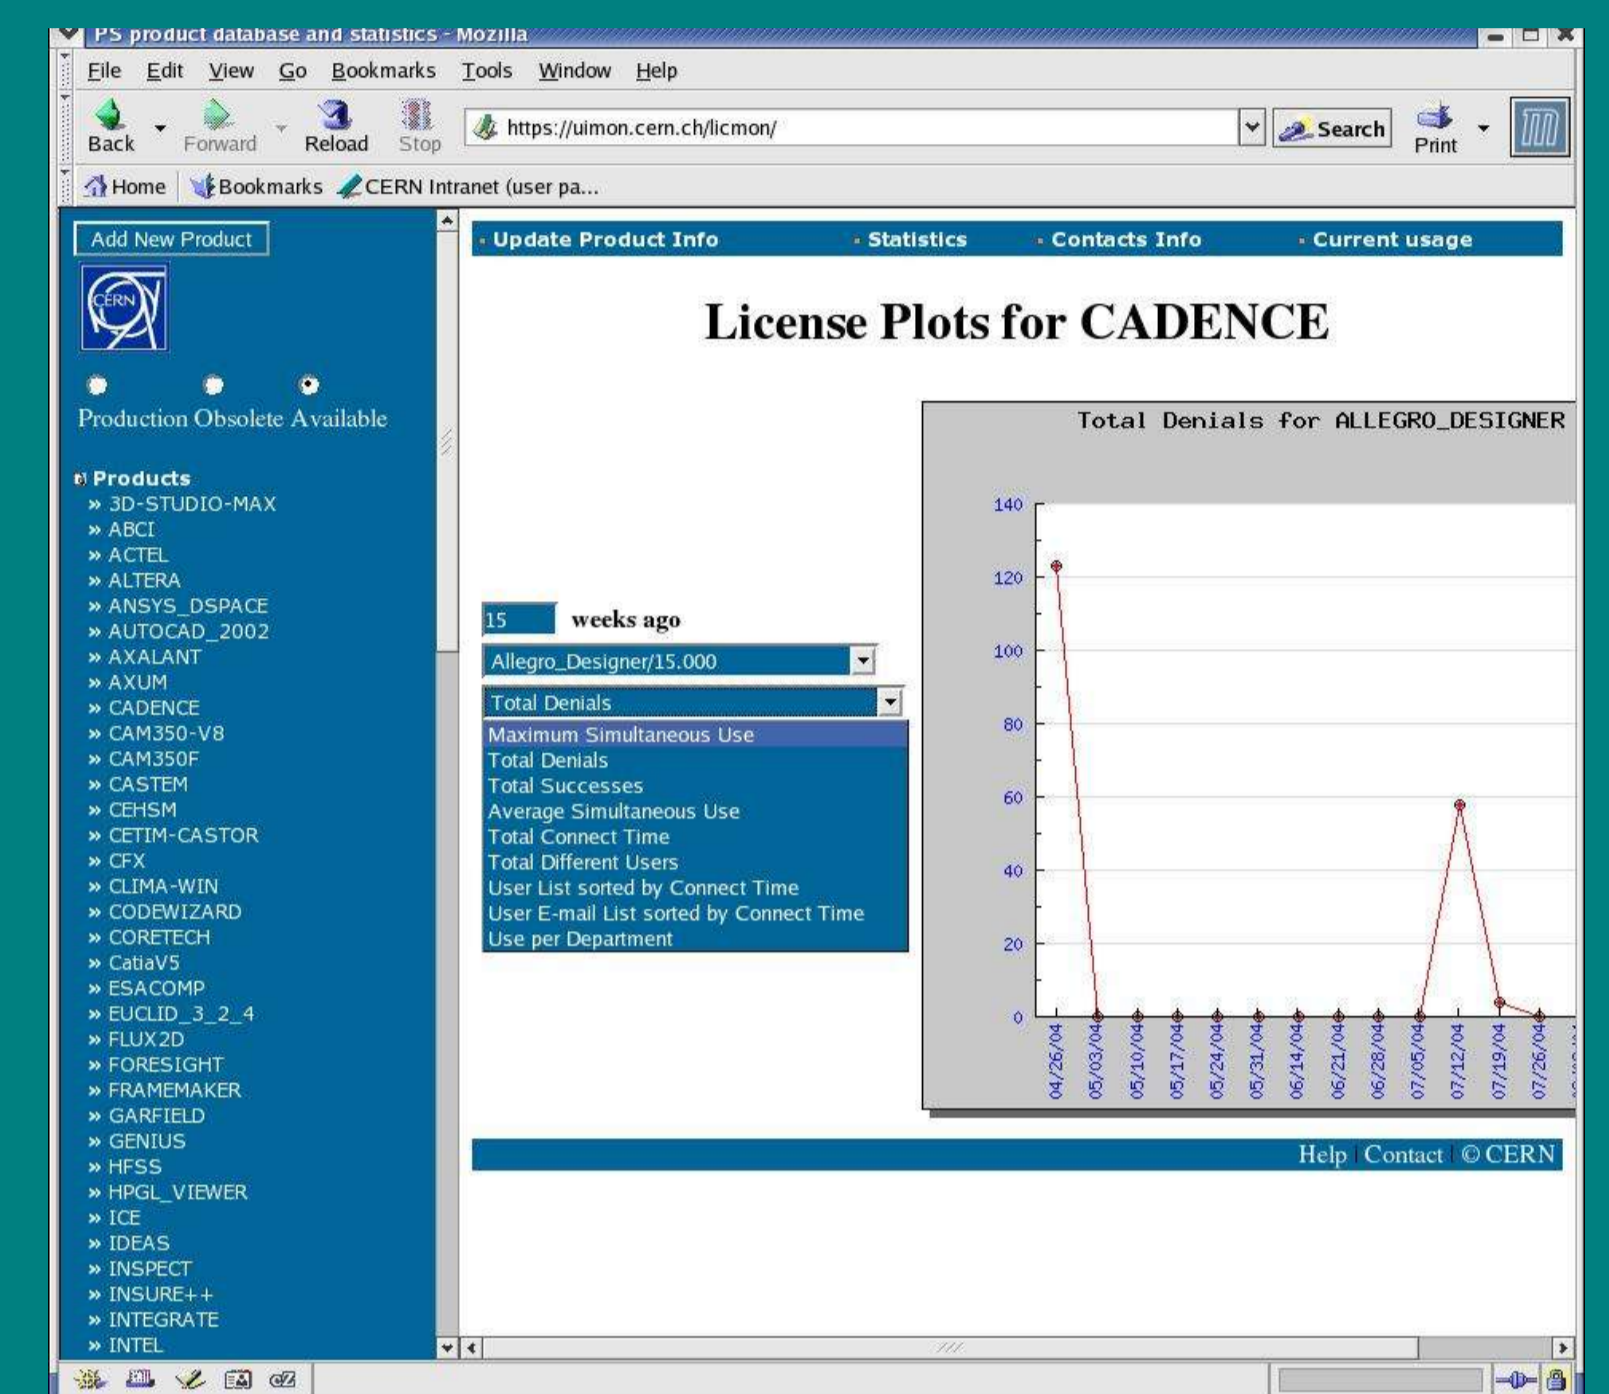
PS product database and statistics - Mozilla

File Edit View Go Bookmarks Tools Window Help

Back Forward Reload Stop https://uimon.cern.ch/licmon/ Search Print

Home Bookmarks CERN Intranet (user pa...

Add New Product

CERN

Production Obsolete Available

Products
» 3D-STUDIO-MAX
» ABCI
» ACTEL
» ALTERA
» ANSYS_DSPACE
» AUTOCAD_2002
» AXALANT
» AXUM
» CADENCE
» CAM350-V8
» CAM350F
» CASTEM
» CEHSM
» CETIM-CASTOR
» CFX
» CLIMA-WIN
» CODEWIZARD
» CORETECH
» CatiaV5
» ESACOMP
» EUCLID_3_2_4
» FLUX2D
» FORESIGHT
» FRAMEMAKER
» GARFIELD
» GENIUS
» HFSS
» HPGL_VIEWER
» ICE
» IDEAS
» INSPECT
» INSURE++
» INTEGRATE
» INTEL

Update Product Info · Statistics · Contacts Info · Current usage

License Plots for CADENCE

15 weeks ago

Allegro_Designer/15.000

Total Denials

Maximum Simultaneous Use
Total Denials
Total Successes
Average Simultaneous Use
Total Connect Time
Total Different Users
User List sorted by Connect Time
User E-mail List sorted by Connect Time
Use per Department

Total Denials for ALLEGRO_DESIGNER

140
120
100
80
60
40
20
0

04/26/04 05/03/04 05/10/04 05/17/04 05/24/04 05/31/04 06/14/04 06/21/04 06/28/04 07/05/04 07/12/04 07/19/04 07/26/04

Help | Contact | © CERN